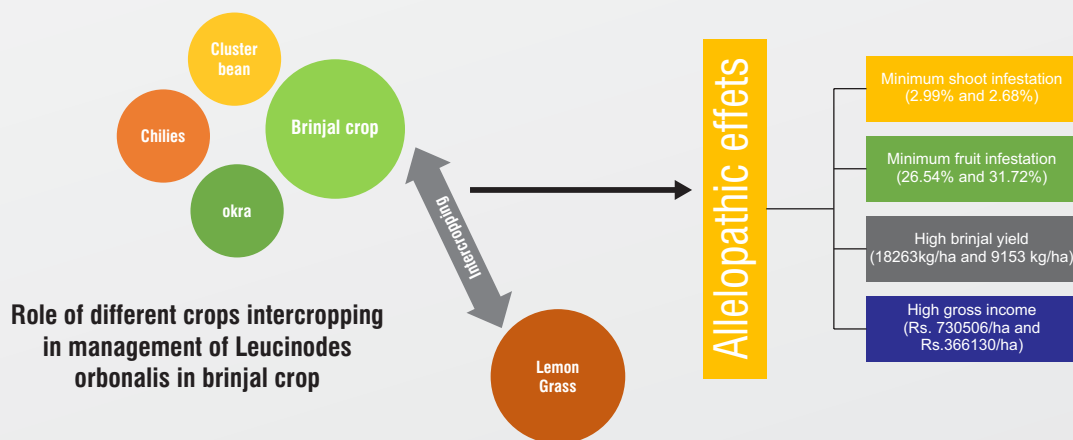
Cluster bean

Chilies

Brinjal crop

okra

Intercropping

Lemon Grass

Role of different crops intercropping in management of Leucinodes orbonalis in brinjal crop

Allelopathic effets

Minimum shoot infestation (2.99% and 2.68%)

Minimum fruit infestation (26.54% and 31.72%)

High brinjal yield (18263kg/ha and 9153 kg/ha)

High gross income (Rs. 730506/ha and Rs.366130/ha)